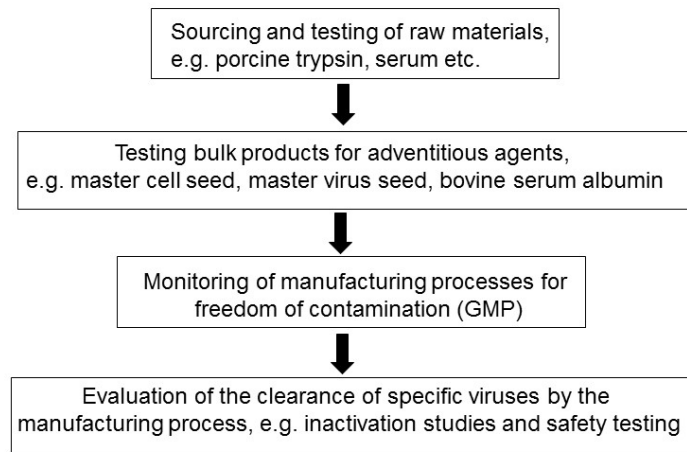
Sourcing and testing of raw materials, e.g. porcine trypsin, serum etc.

Testing bulk products for adventitious agents, e.g. master cell seed, master virus seed, bovine serum albumin

Monitoring of manufacturing processes for freedom of contamination (GMP)

Evaluation of the clearance of specific viruses by the manufacturing process, e.g. inactivation studies and safety testing